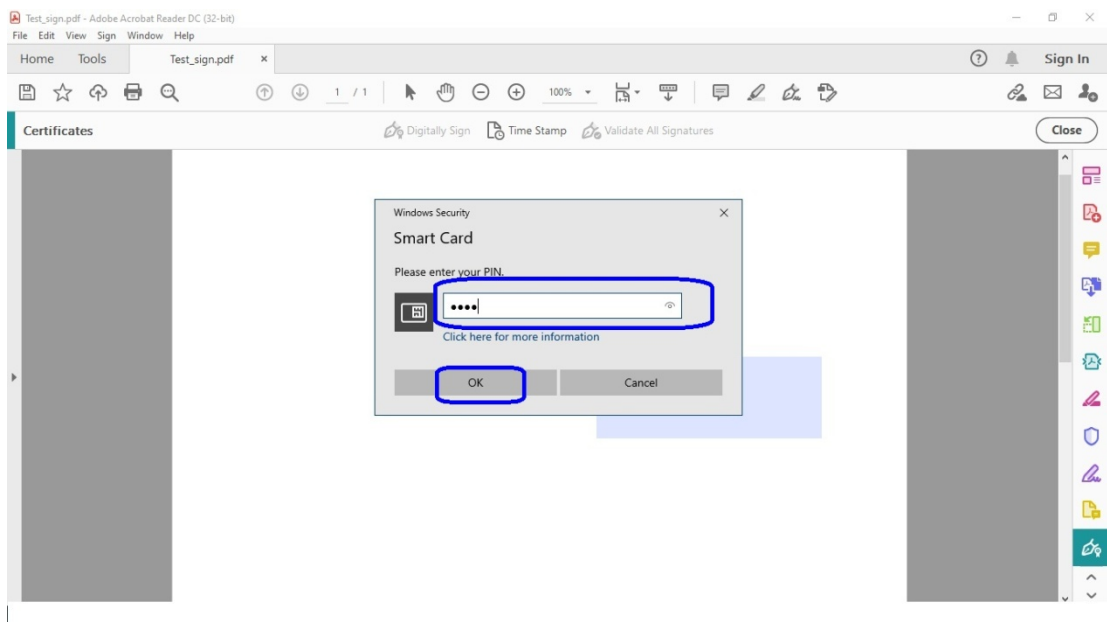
Test_sign.pdf - Adobe Acrobat Reader DC (32-bit)
File Edit View Sign Window Help
Home Tools Test_sign.pdf ×
Sign In
1 / 1
100%
Certificates
Digitally Sign
Time Stamp
Validate All Signatures
Close

Windows Security ×
Smart Card
Please enter your PIN.
••••
Click here for more information
OK
Cancel